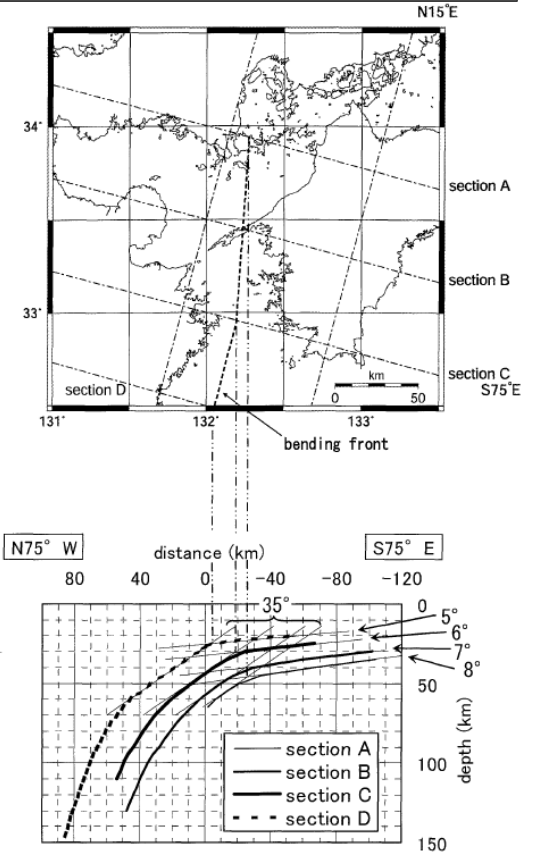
N15°E

34°

section A

section B

33°

section C
S75°E

km
0 50

section D

131°
132°
133°

bending front

N75° W
distance (km)
S75° E

80 40 0 -40 -80 -120

35°

0
5°
6°
7°
8°

50

100

150

depth (km)

section A
section B
section C
section D